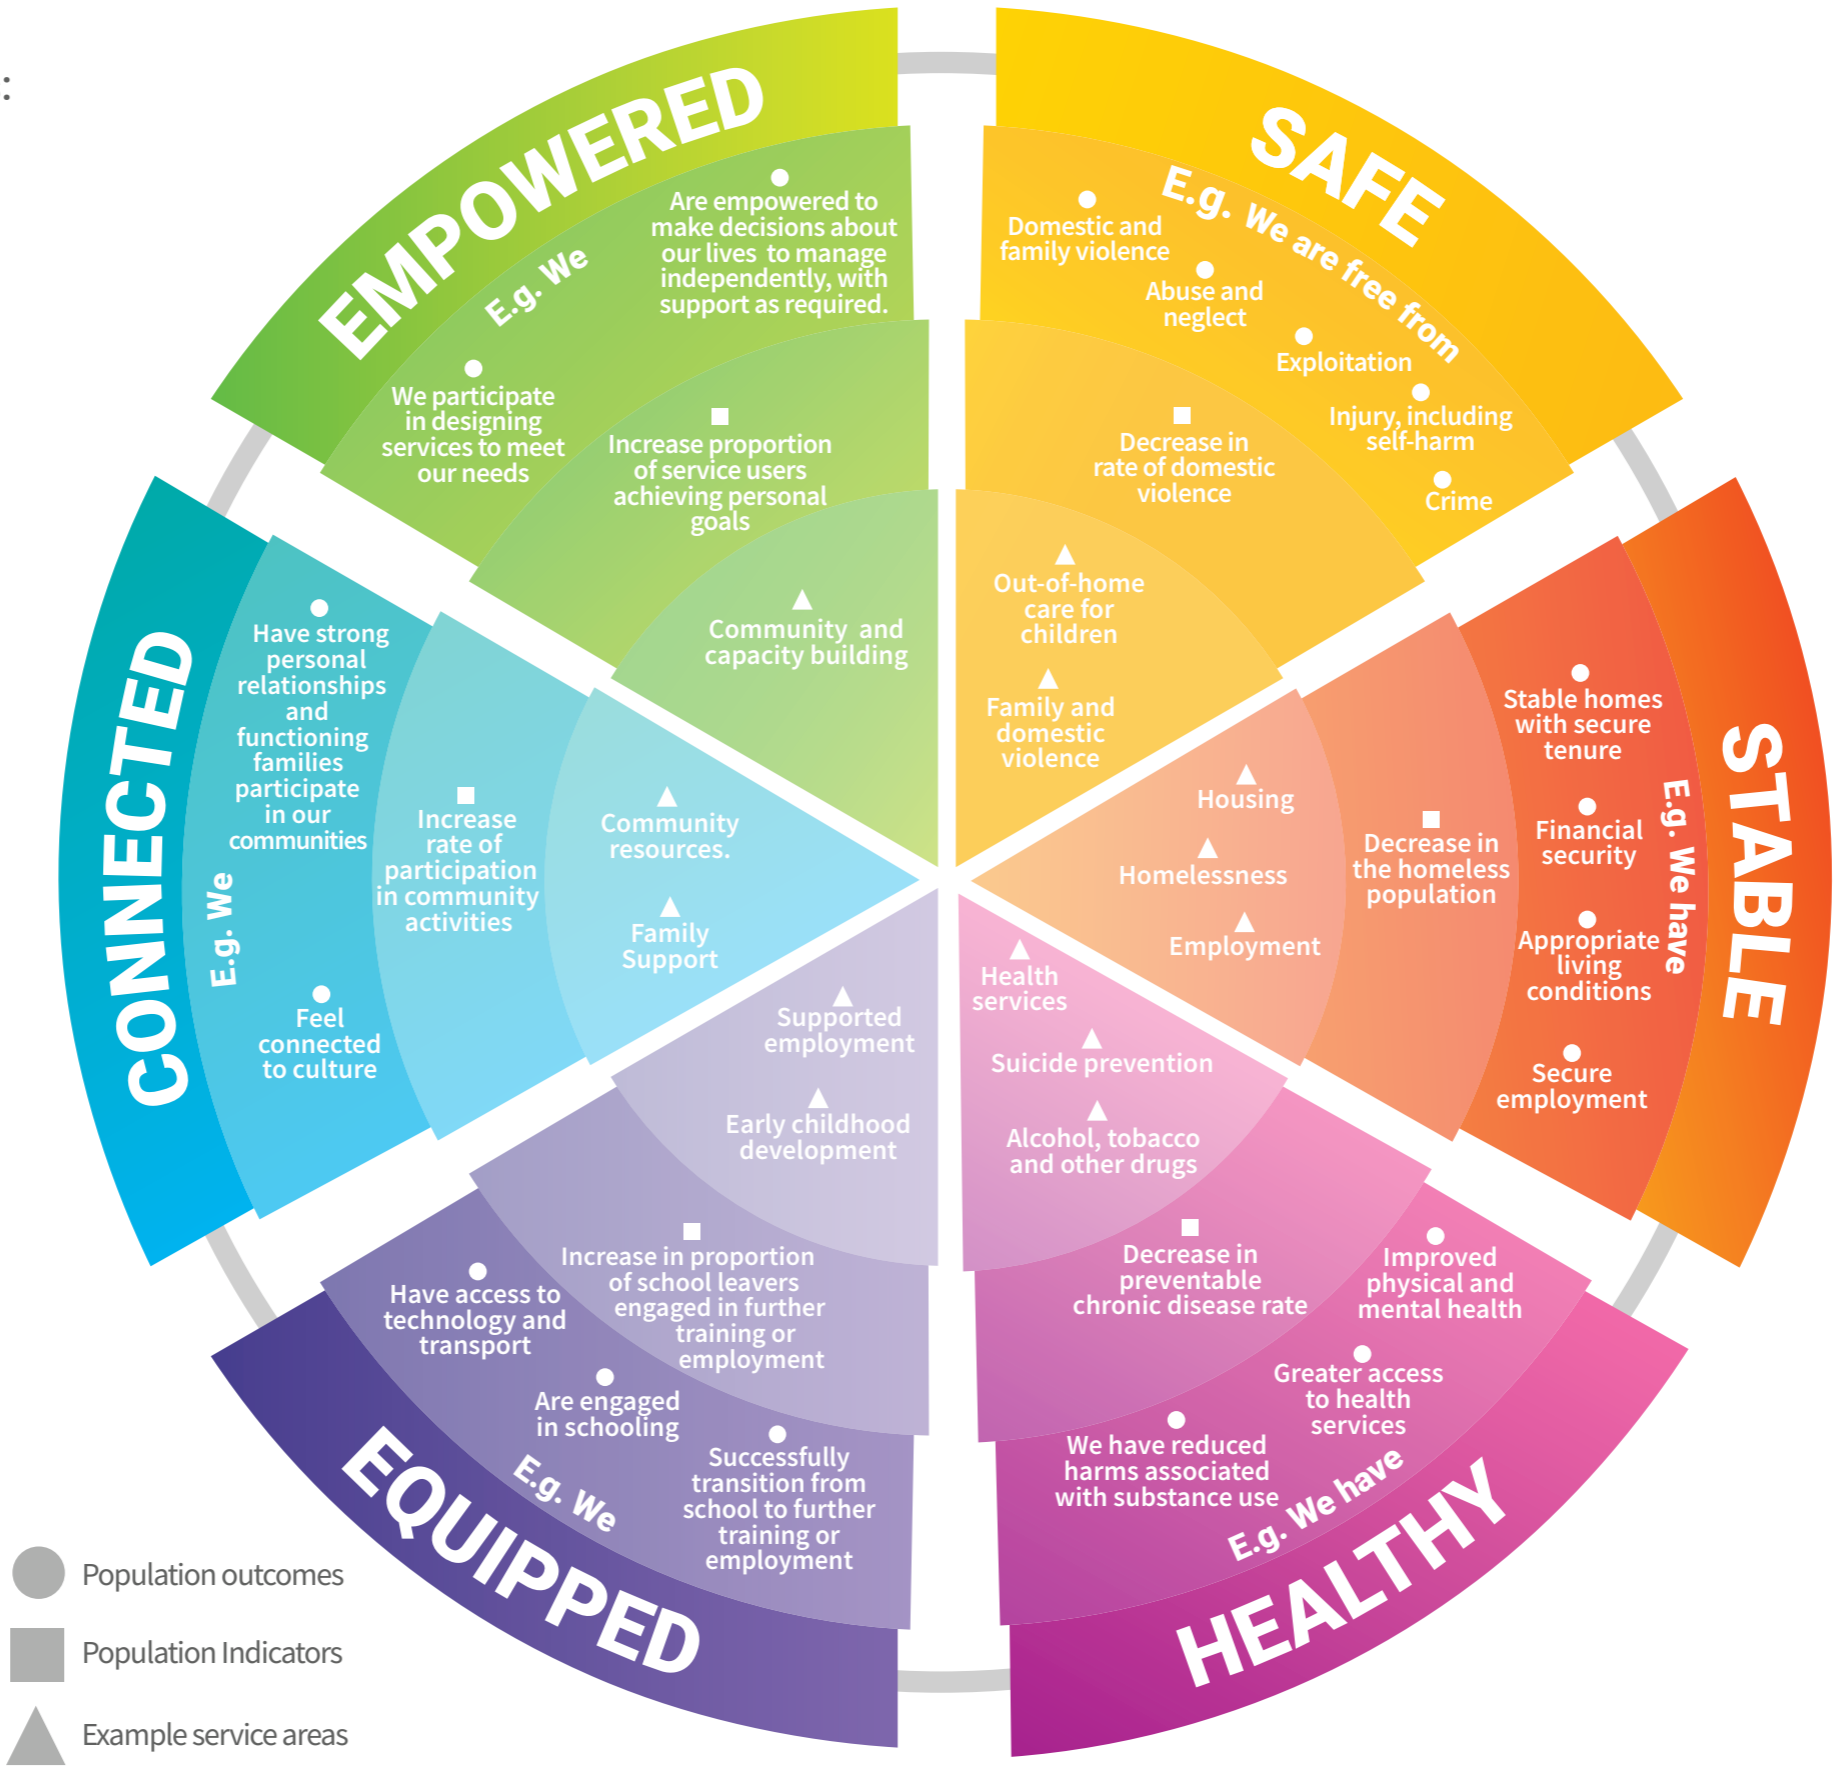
EMPOWERED

E.g. We

Are empowered to make decisions about our lives to manage independently, with support as required.

We participate in designing services to meet our needs

Increase proportion of service users achieving personal goals

Community and capacity building

SAFE

E.g. We are free from

Domestic and family violence

Abuse and neglect

Exploitation

Injury, including self-harm

Crime

Decrease in rate of domestic violence

Out-of-home care for children

Family and domestic violence

STABLE

E.g. We have

Stable homes with secure tenure

Financial security

Appropriate living conditions

Secure employment

Decrease in the homeless population

Housing

Homelessness

Employment

HEALTHY

E.g. We have

Improved physical and mental health

Greater access to health services

We have reduced harms associated with substance use

Decrease in preventable chronic disease rate

Health services

Suicide prevention

Alcohol, tobacco and other drugs

EQUIPPED

E.g. We

Have access to technology and transport

Are engaged in schooling

Successfully transition from school to further training or employment

Increase in proportion of school leavers engaged in further training or employment

Supported employment

Early childhood development

CONNECTED

E.g. We

Have strong personal relationships and functioning families participate in our communities

Feel connected to culture

Increase rate of participation in community activities

Community resources.

Family Support

Population outcomes

Population Indicators

Example service areas